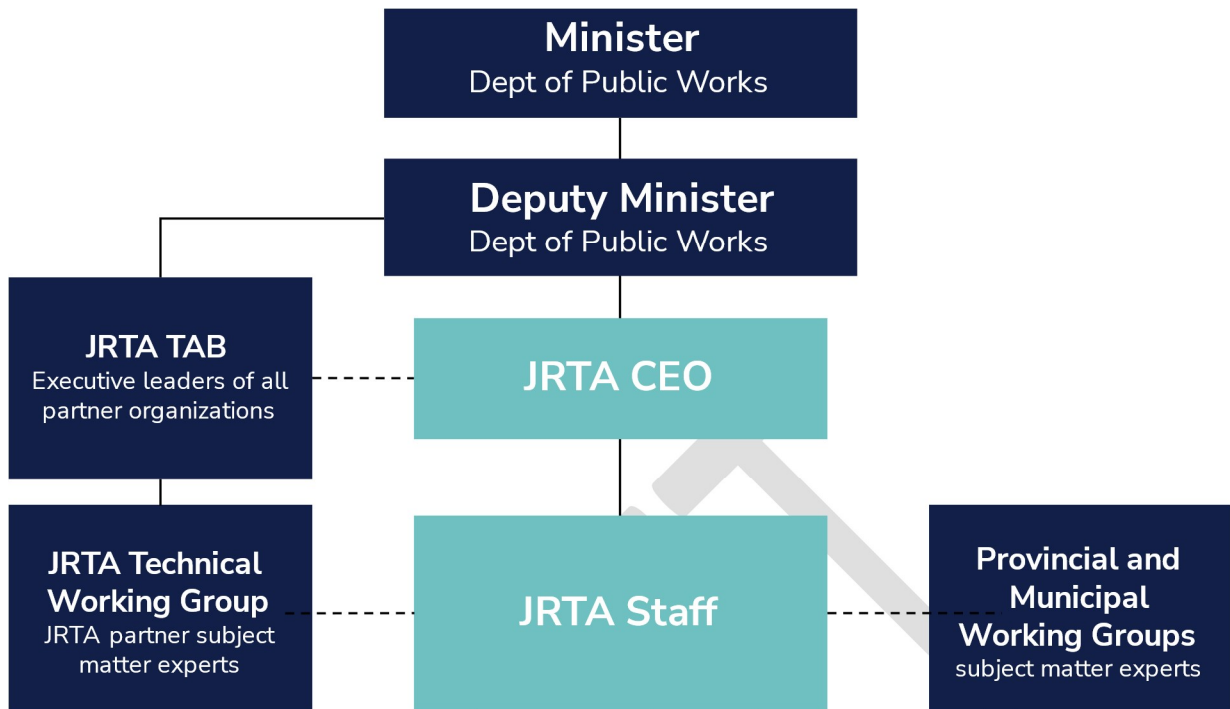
Minister
Dept of Public Works

Deputy Minister
Dept of Public Works

JRTA TAB
Executive leaders of all partner organizations

JRTA CEO

JRTA Technical Working Group
JRTA partner subject matter experts

JRTA Staff

Provincial and Municipal Working Groups
subject matter experts